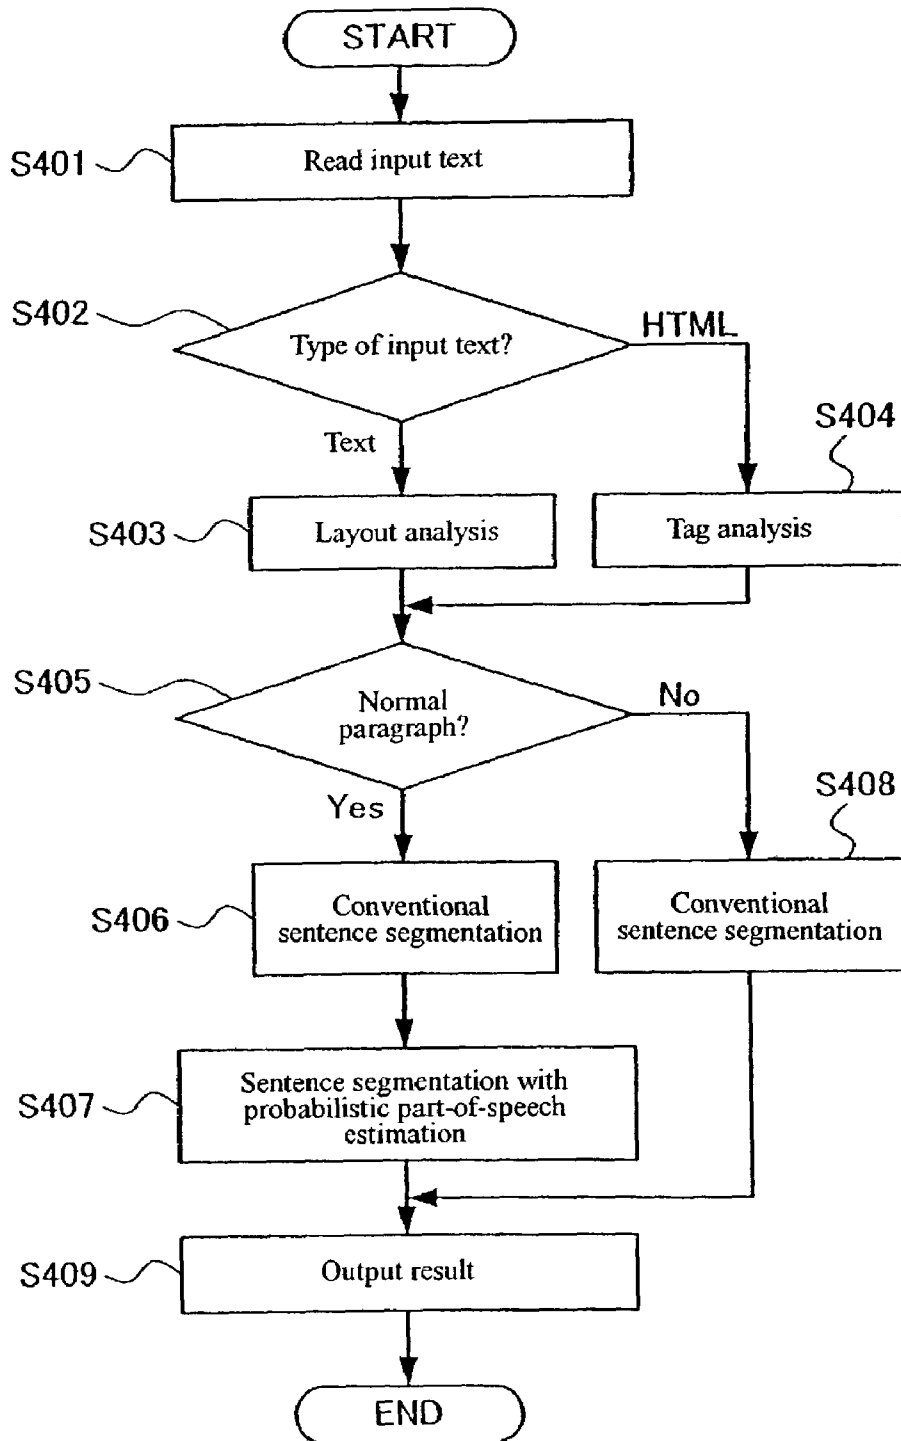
START

S401
Read input text

S402
Type of input text?
HTML
Text

S403
Layout analysis

S404
Tag analysis

S405
Normal paragraph?
No
Yes

S406
Conventional sentence segmentation

S408
Conventional sentence segmentation

S407
Sentence segmentation with probabilistic part-of-speech estimation

S409
Output result

END